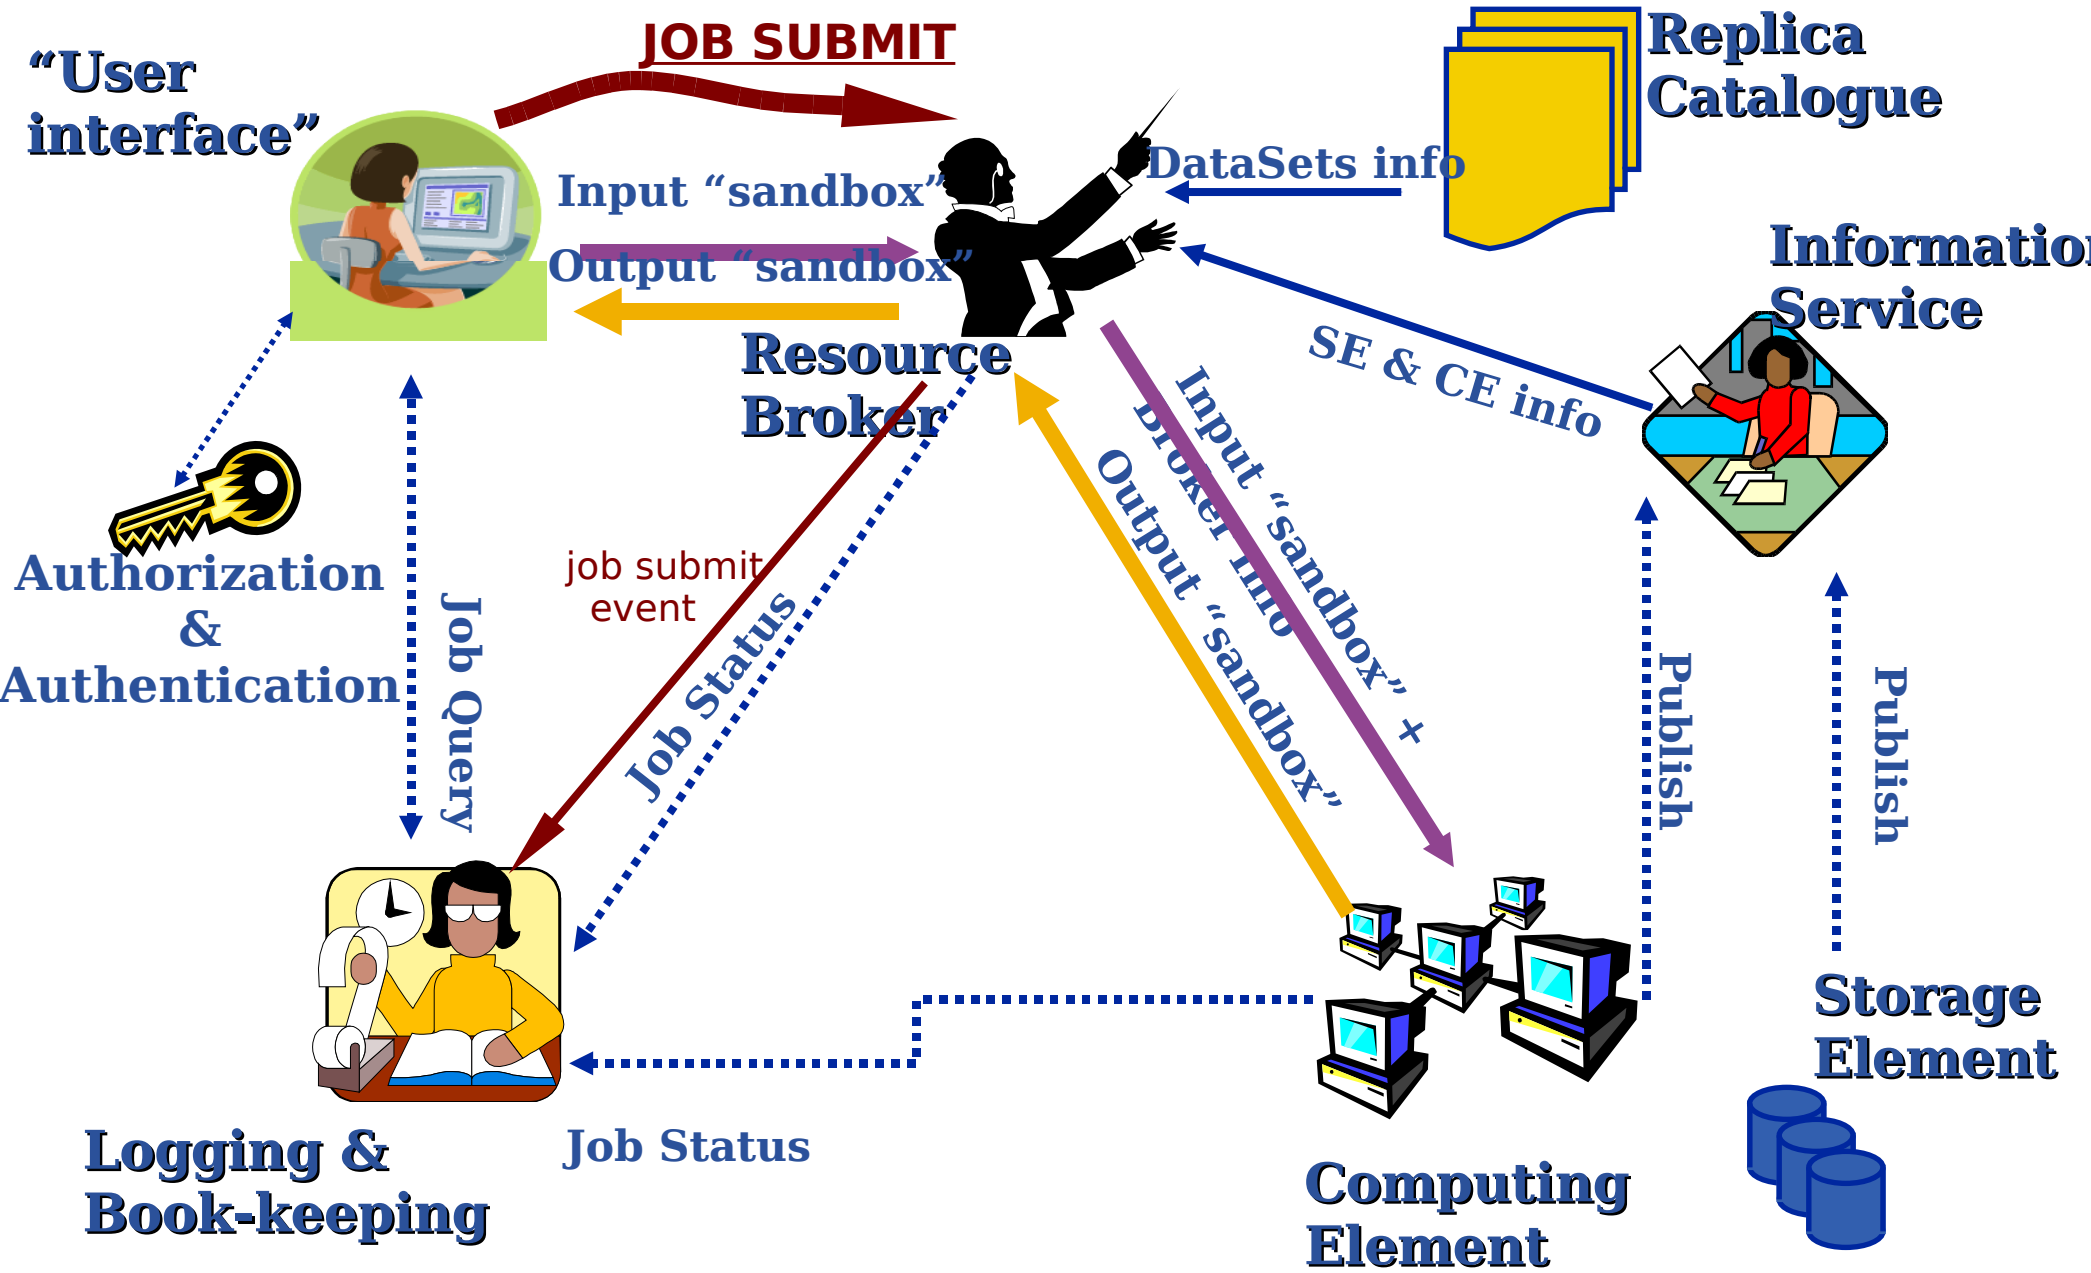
JOB SUBMIT

"User interface"

Input "sandbox"

Output "sandbox"

DataSets info

Replica Catalogue

Information Service

Resource Broker

SE & CE info

Authorization & Authentication

Job Query

job submit event

Job Status

Input "sandbox" + Broker Info

Output "sandbox"

Publish

Publish

Storage Element

Logging & Book-keeping

Job Status

Computing Element